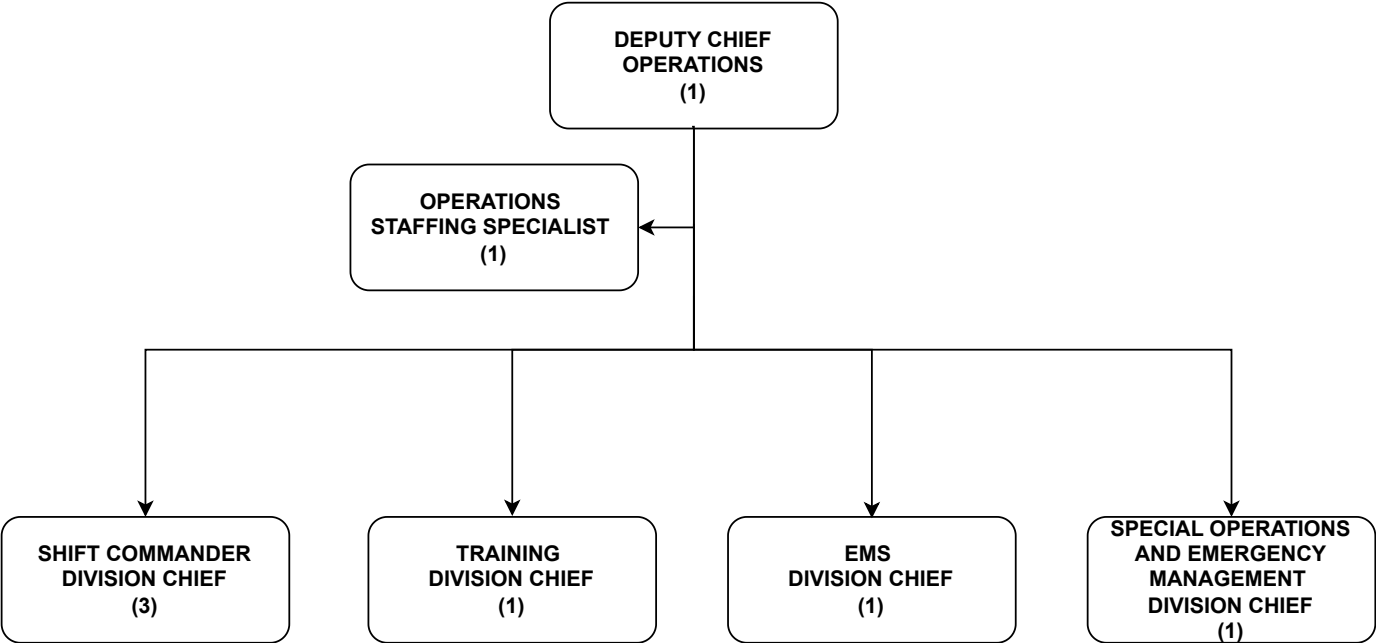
DEPUTY CHIEF OPERATIONS
(1)

OPERATIONS STAFFING SPECIALIST
(1)

SHIFT COMMANDER DIVISION CHIEF
(3)

TRAINING DIVISION CHIEF
(1)

EMS DIVISION CHIEF
(1)

SPECIAL OPERATIONS AND EMERGENCY MANAGEMENT DIVISION CHIEF
(1)